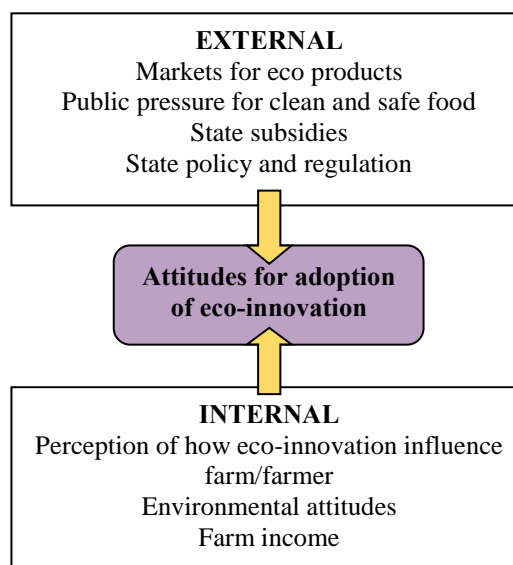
EXTERNAL
Markets for eco products
Public pressure for clean and safe food
State subsidies
State policy and regulation

Attitudes for adoption of eco-innovation

INTERNAL
Perception of how eco-innovation influence farm/farmer
Environmental attitudes
Farm income